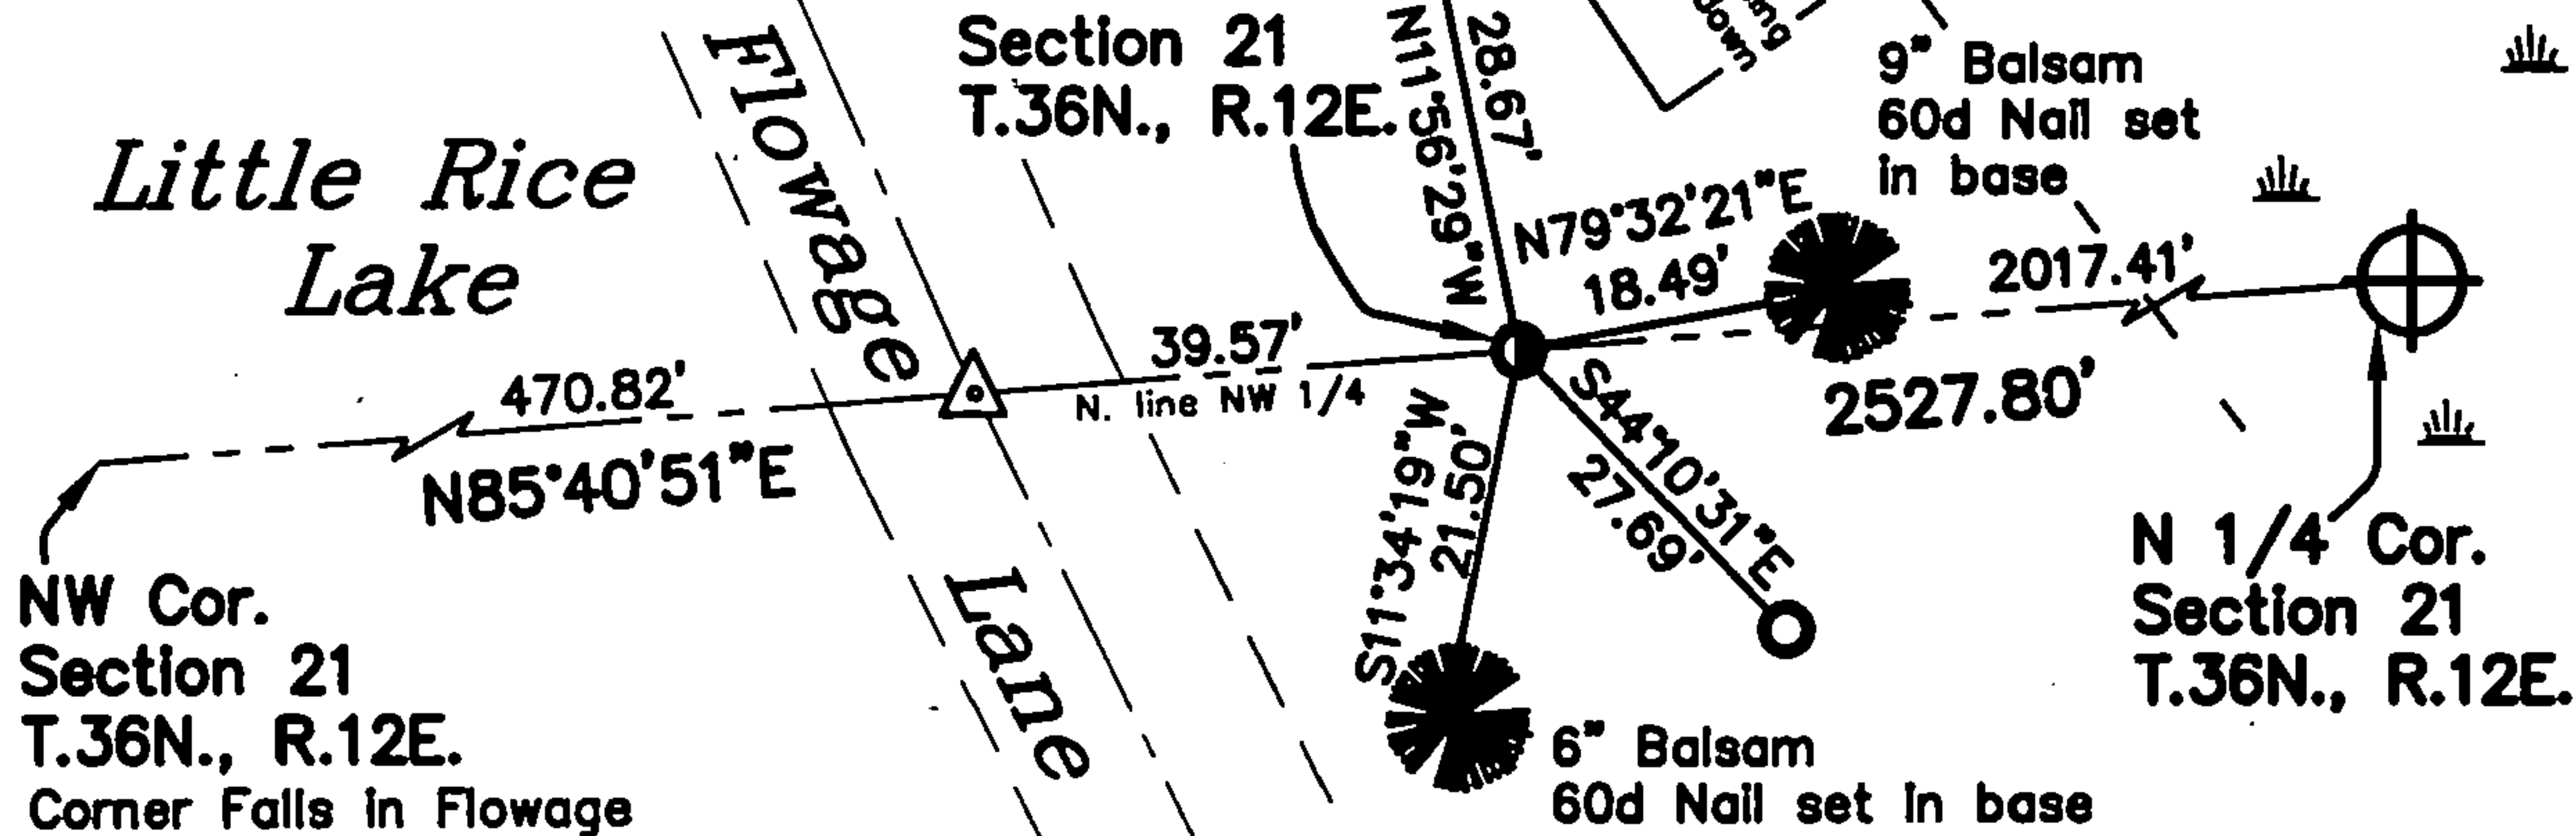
Little Rice Lake

Flowage Lane

Section 21
T.36N., R.12E.

N11°56'29"W
28.67'

9" Balsam
60d Nail set in base

N79°32'21"E
18.49'

2017.41'

2527.80'

39.57'
N. line NW 1/4

470.82'

N85°40'51"E

S11°34'19"W
21.50'

S44°10'31"E
27.69'

NW Cor.
Section 21
T.36N., R.12E.
Corner Falls in Flowage

6" Balsam
60d Nail set in base

N 1/4 Cor.
Section 21
T.36N., R.12E.